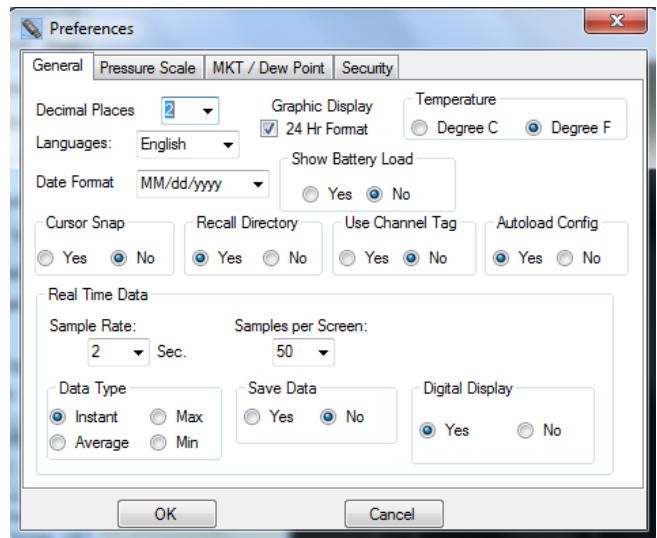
Preferences

General | Pressure Scale | MKT / Dew Point | Security

Decimal Places 2
Languages: English
Date Format MM/dd/yyyy

Graphic Display
24 Hr Format

Temperature
Degree C  Degree F

Show Battery Load
Yes  No

Cursor Snap
Yes  No

Recall Directory
Yes  No

Use Channel Tag
Yes  No

Autoload Config
Yes  No

Real Time Data
Sample Rate:
2 Sec.
Samples per Screen:
50

Data Type
Instant  Max
Average  Min

Save Data
Yes  No

Digital Display
Yes  No

OK  Cancel